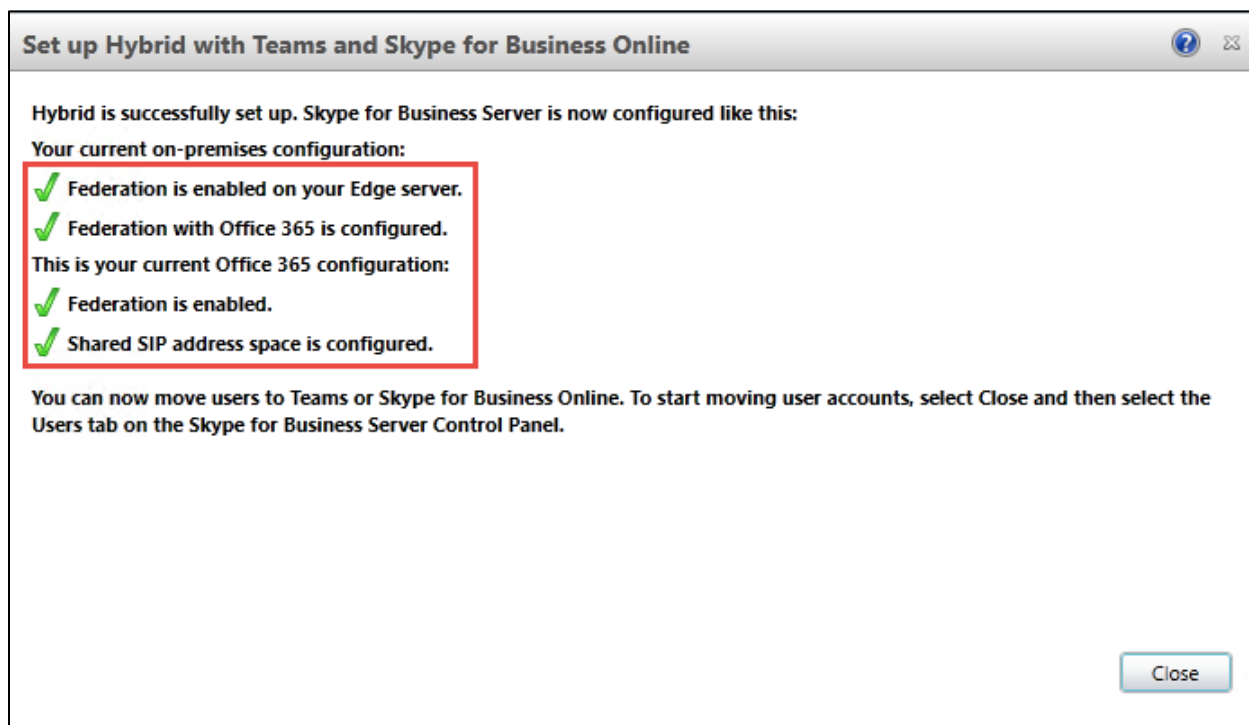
Set up Hybrid with Teams and Skype for Business Online

Hybrid is successfully set up. Skype for Business Server is now configured like this:

Your current on-premises configuration:

Federation is enabled on your Edge server.

Federation with Office 365 is configured.

This is your current Office 365 configuration:

Federation is enabled.

Shared SIP address space is configured.

You can now move users to Teams or Skype for Business Online. To start moving user accounts, select Close and then select the Users tab on the Skype for Business Server Control Panel.

Close